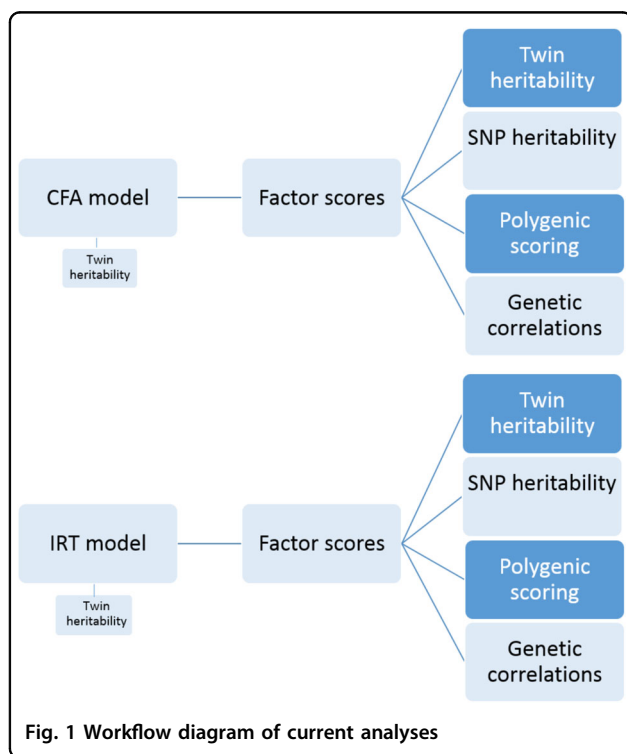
CFA model

Twin heritability

Factor scores

Twin heritability

SNP heritability

Polygenic scoring

Genetic correlations

IRT model

Twin heritability

Factor scores

Twin heritability

SNP heritability

Polygenic scoring

Genetic correlations

Fig. 1 Workflow diagram of current analyses